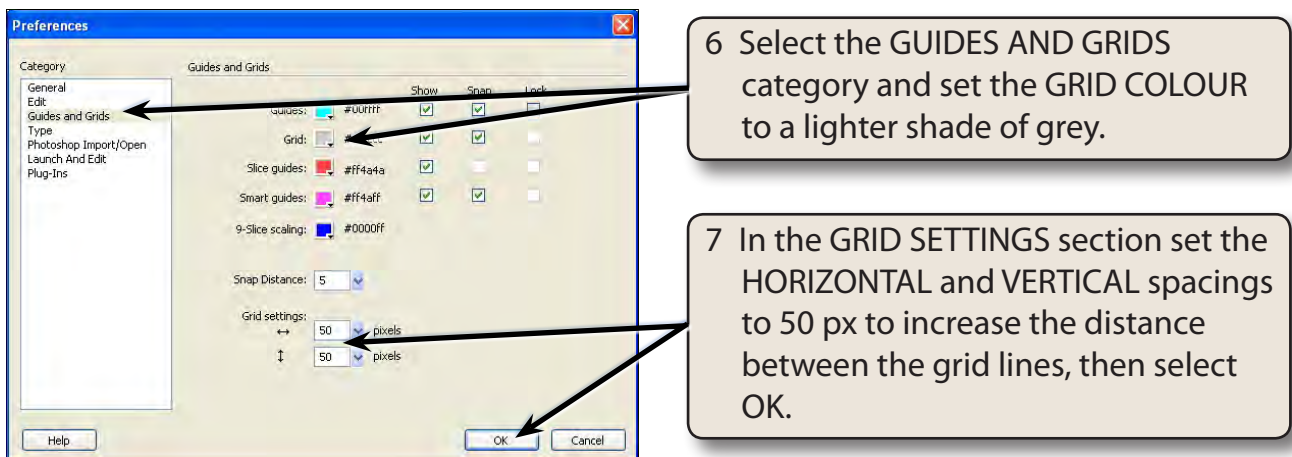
Preferences

Category

General
Edit
Guides and Grids
Type
Photoshop Import/Open
Launch And Edit
Plug-Ins

Guides and Grids

Show Snap Lock

Guides: #00ffff

Grid: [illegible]

Slice guides: #ff4a4a

Smart guides: #ff4aff

9-Slice scaling: #0000ff

Snap Distance: 5

Grid settings:
↔ 50 pixels
↕ 50 pixels

Help

OK Cancel

6 Select the GUIDES AND GRIDS category and set the GRID COLOUR to a lighter shade of grey.

7 In the GRID SETTINGS section set the HORIZONTAL and VERTICAL spacings to 50 px to increase the distance between the grid lines, then select OK.